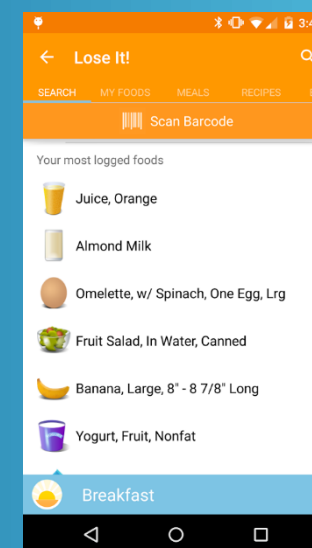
3:4

Lose It!

SEARCH MY FOODS MEALS RECIPES

Scan Barcode

Your most logged foods

Juice, Orange

Almond Milk

Omelette, w/ Spinach, One Egg, Lrg

Fruit Salad, In Water, Canned

Banana, Large, 8" - 8 7/8" Long

Yogurt, Fruit, Nonfat

Breakfast